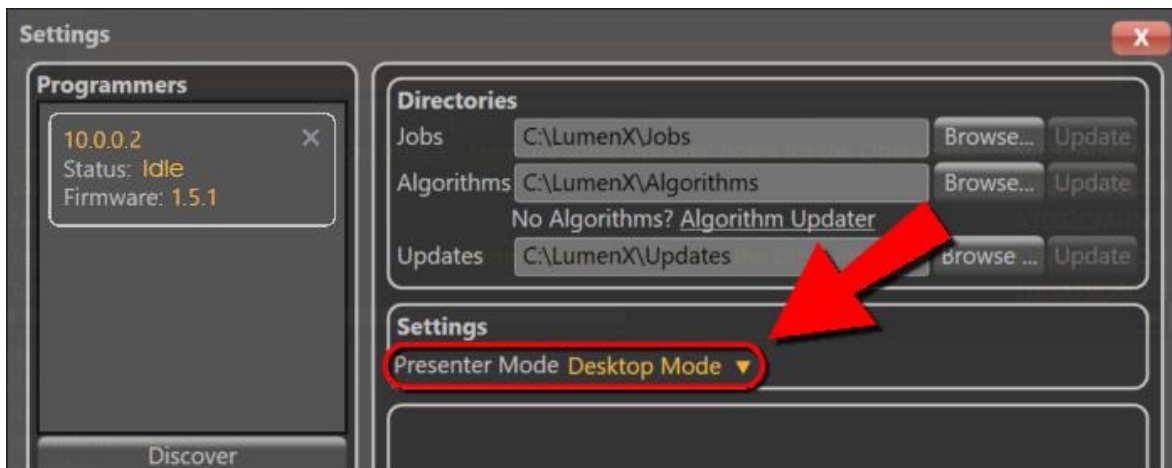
Settings

X

Programmers

10.0.0.2
Status: Idle
Firmware: 1.5.1

Discover

Directories

Jobs C:\LumenX\Jobs Browse... Update

Algorithms C:\LumenX\Algorithms Browse... Update

No Algorithms? Algorithm Updater

Updates C:\LumenX\Updates Browse ... Update

Settings

Presenter Mode Desktop Mode ▼